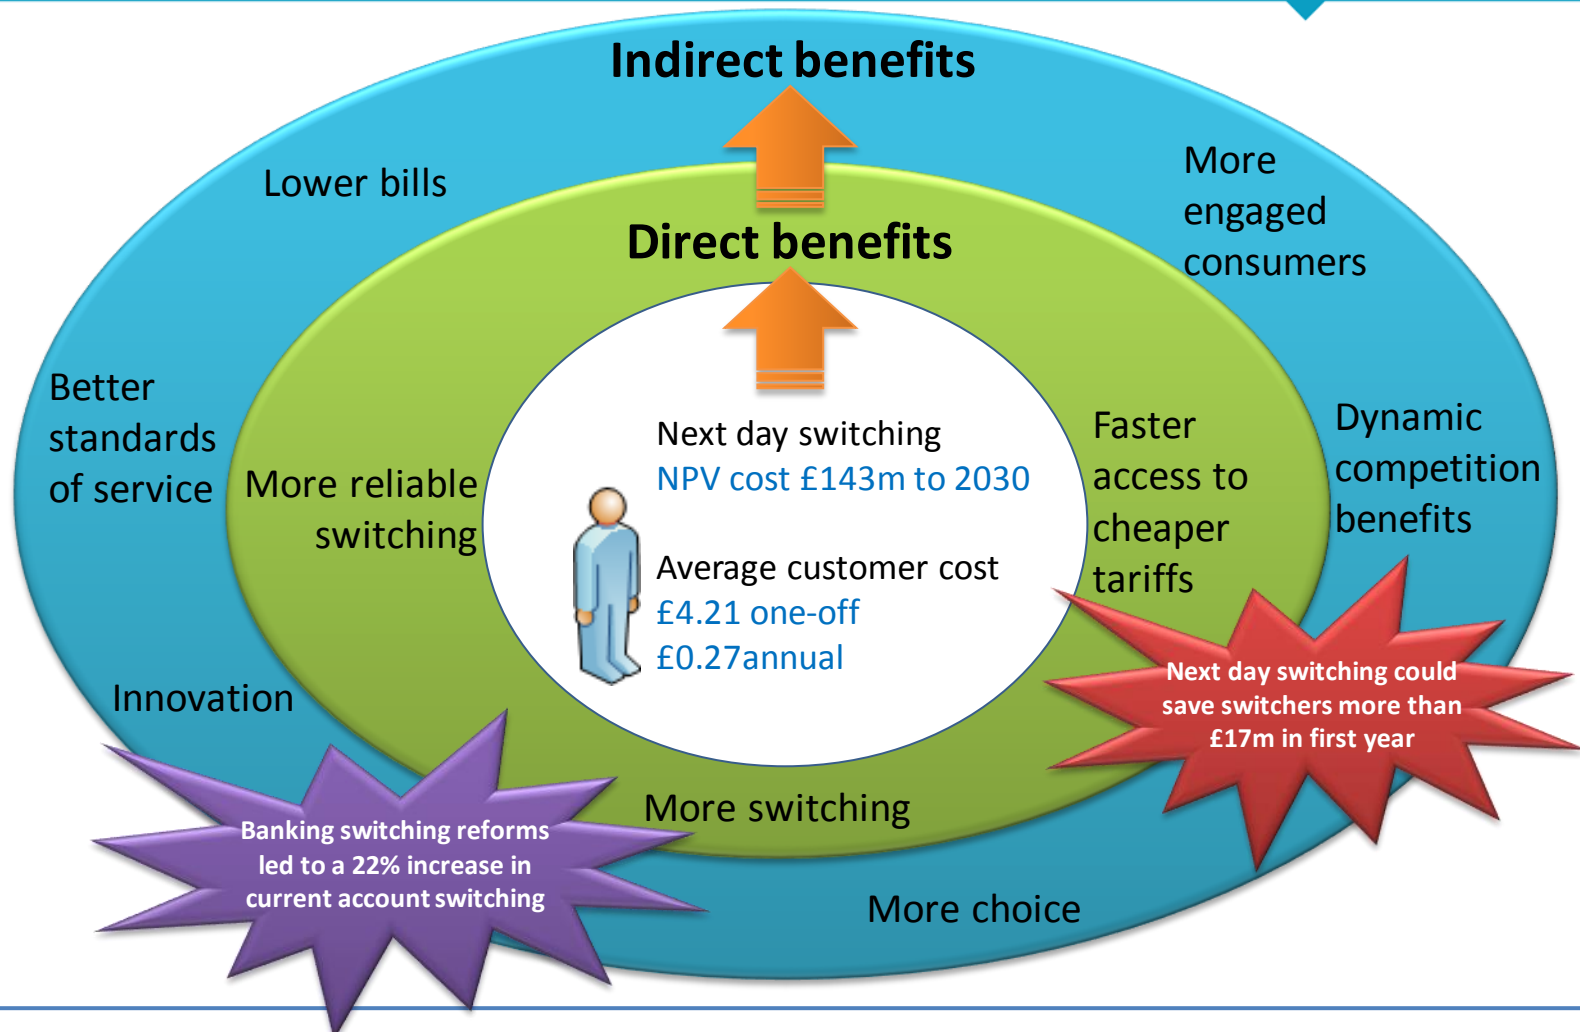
Indirect benefits

Lower bills

More engaged consumers

Direct benefits

Better standards of service

More reliable switching

Next day switching
NPV cost £143m to 2030

Average customer cost
£4.21 one-off
£0.27annual

Faster access to cheaper tariffs

Dynamic competition benefits

Next day switching could save switchers more than £17m in first year

Innovation

More switching

Banking switching reforms led to a 22% increase in current account switching

More choice